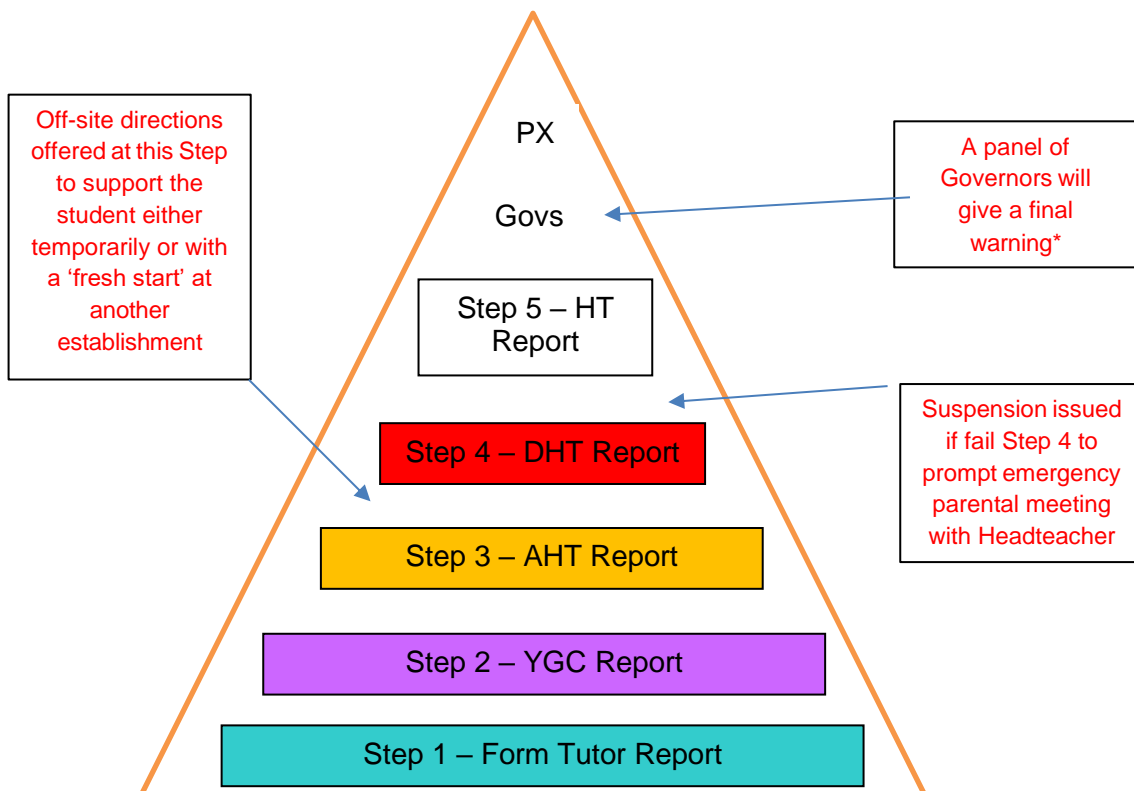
Off-site directions offered at this Step to support the student either temporarily or with a ‘fresh start’ at another establishment

PX

Govs

A panel of Governors will give a final warning*

Step 5 – HT Report

Suspension issued if fail Step 4 to prompt emergency parental meeting with Headteacher

Step 4 – DHT Report

Step 3 – AHT Report

Step 2 – YGC Report

Step 1 – Form Tutor Report